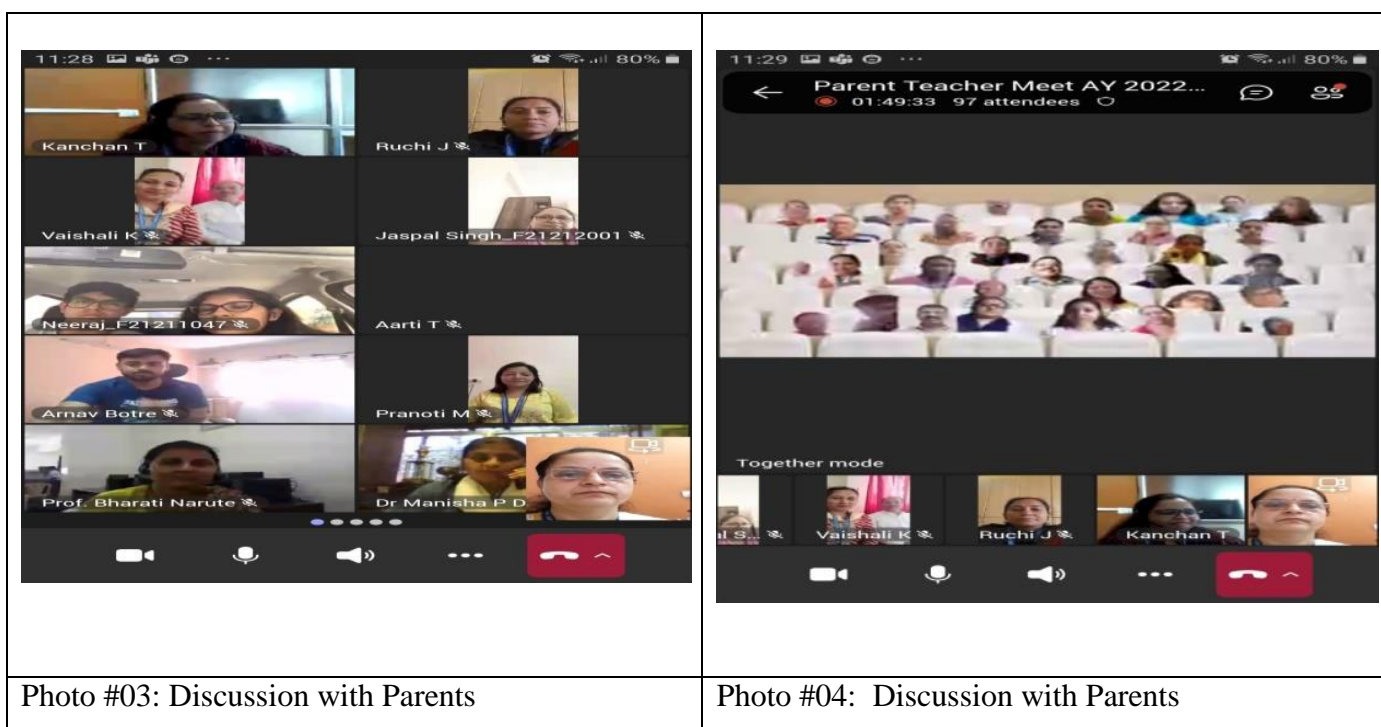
11:28 ··· 80%

Kanchan T

Ruchi J

Vaishali K

Jaspal Singh_F21212001

Neeraj_F21211047

Aarti T

Arnav Botre

Pranoti M

Prof. Bharati Narute

Dr Manisha P D

11:29 ··· 80%

Parent Teacher Meet AY 2022...

01:49:33 97 attendees

Together mode

al S...

Vaishali K

Ruchi J

Kanchan T

| Photo #03: Discussion with Parents | Photo #04: Discussion with Parents |
|---|---|